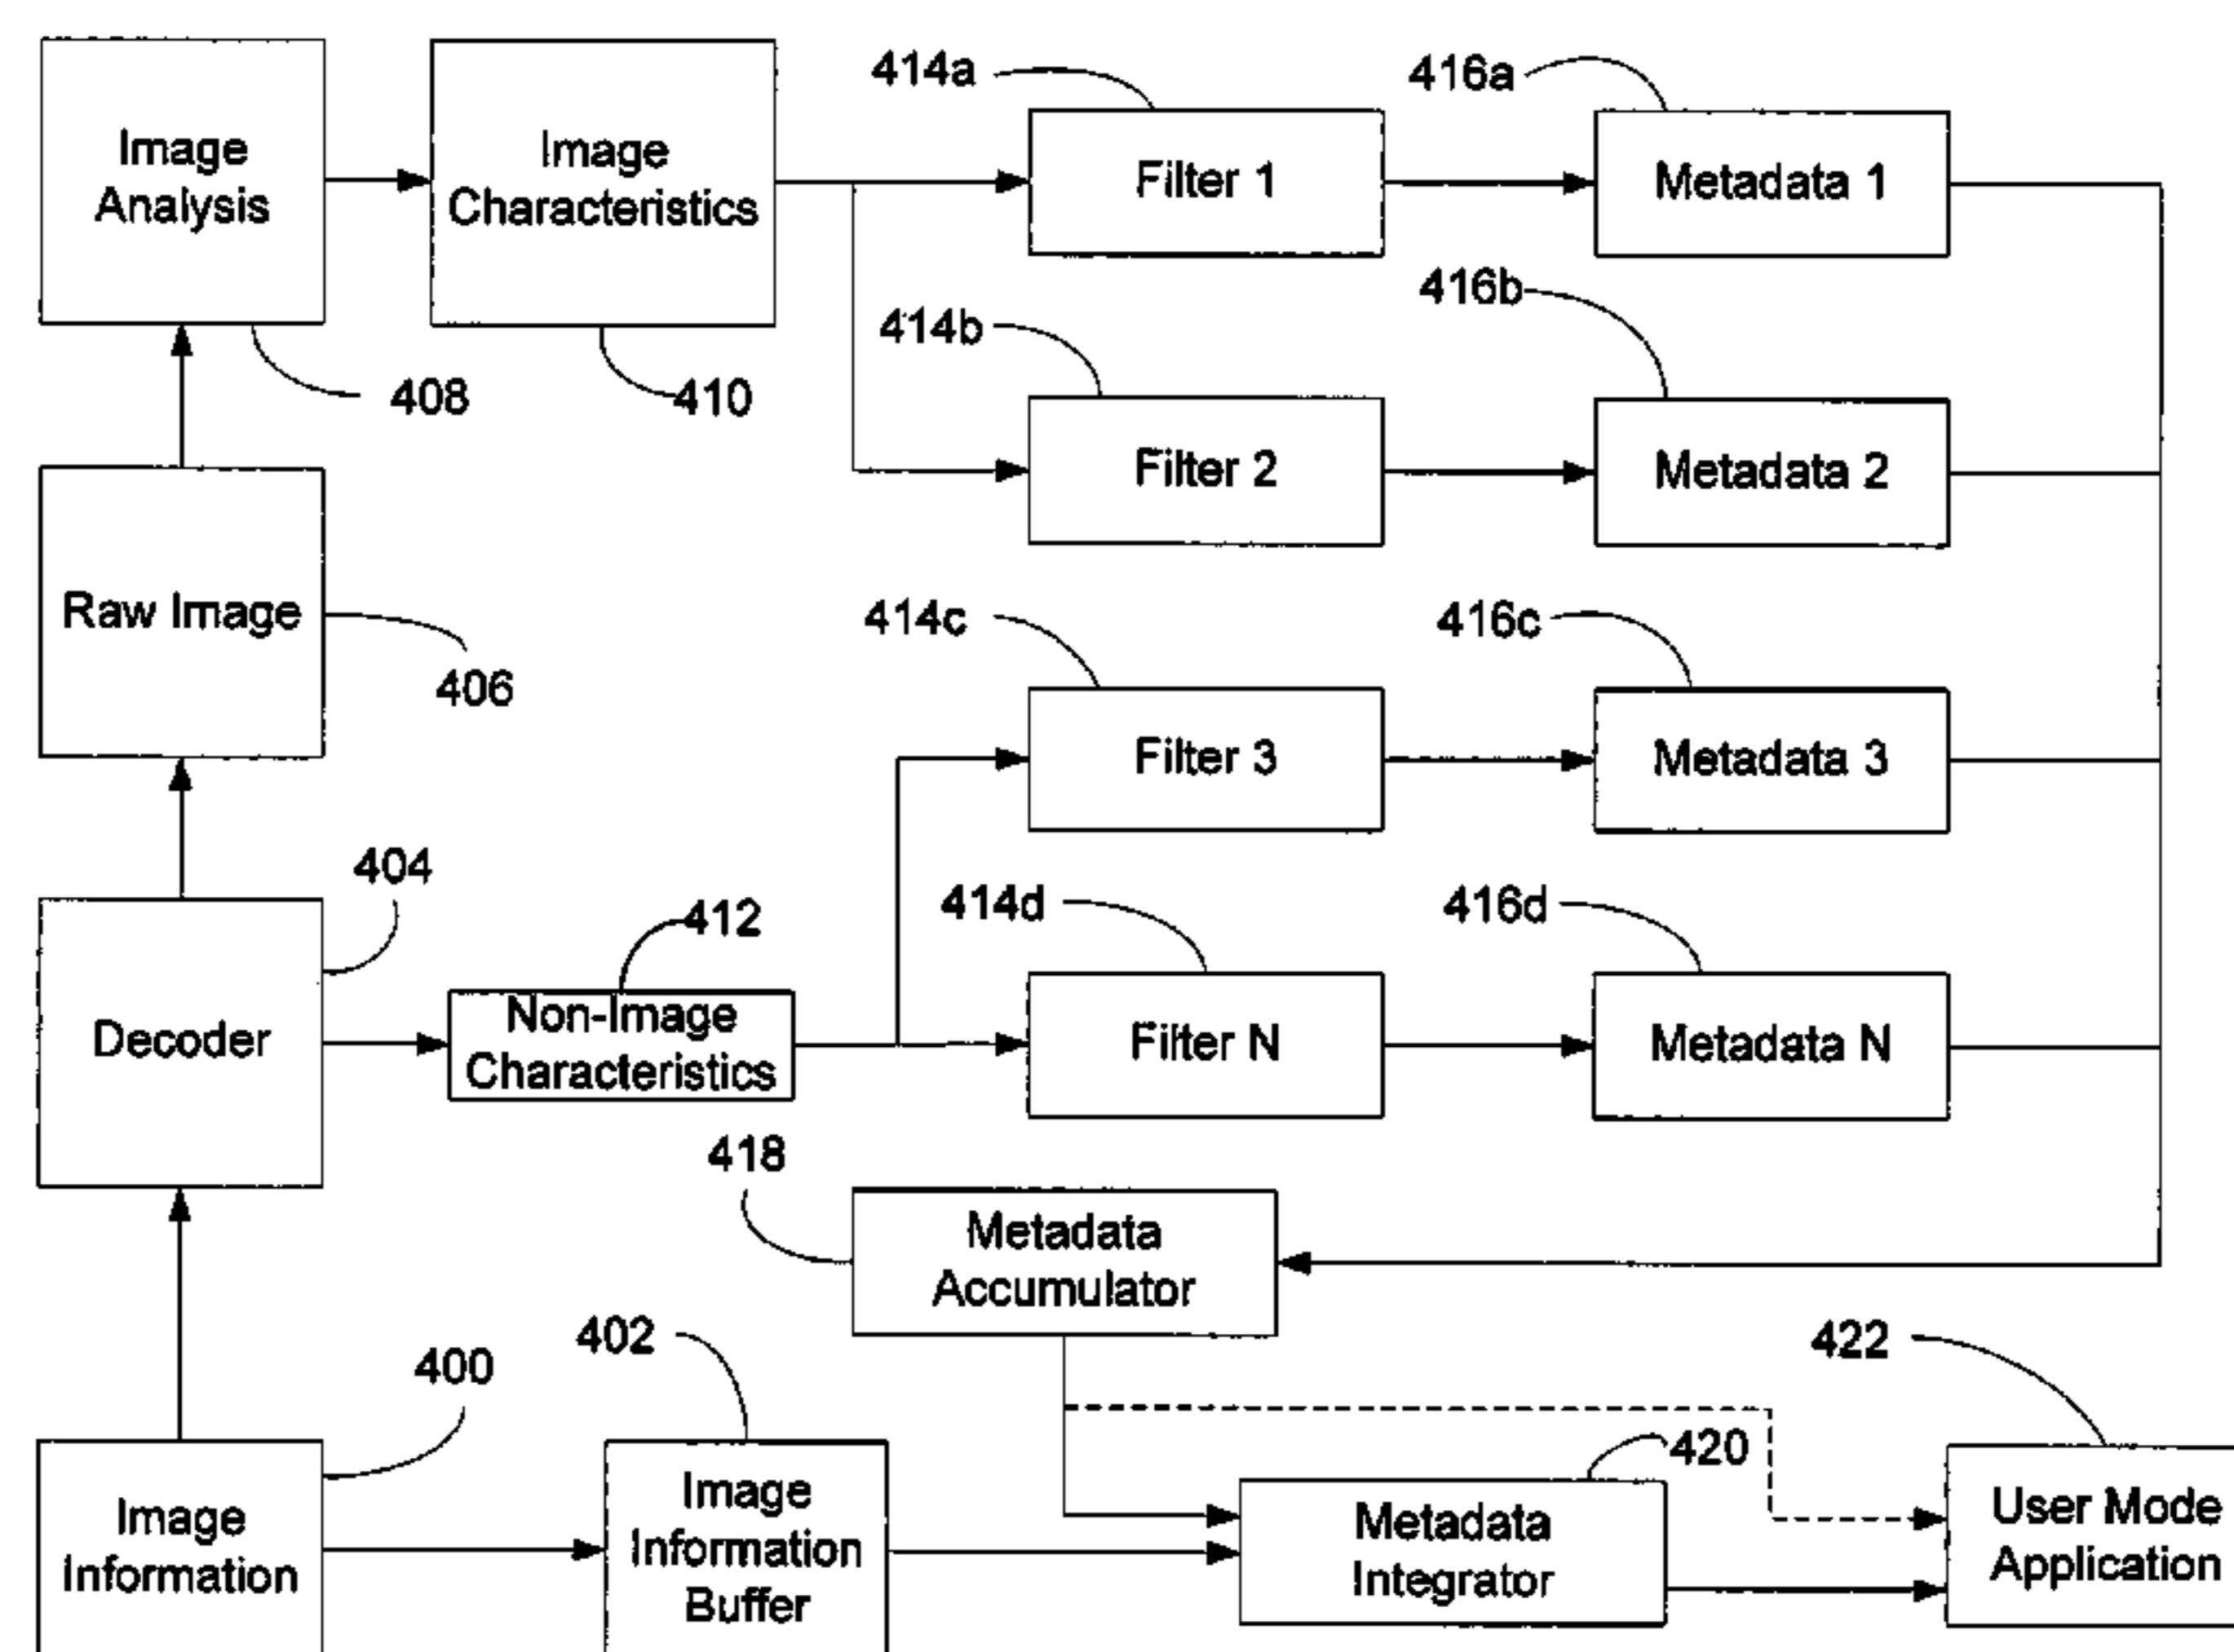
Image Analysis

Image Characteristics

414a

Filter 1

416a

Metadata 1

408

410

414b

416b

Filter 2

Metadata 2

Raw Image

406

414c

416c

Filter 3

Metadata 3

404

414d

416d

412

Decoder

Non-Image Characteristics

Filter N

Metadata N

418

Metadata Accumulator

402

400

422

420

Image Information

Image Information Buffer

Metadata Integrator

User Mode Application